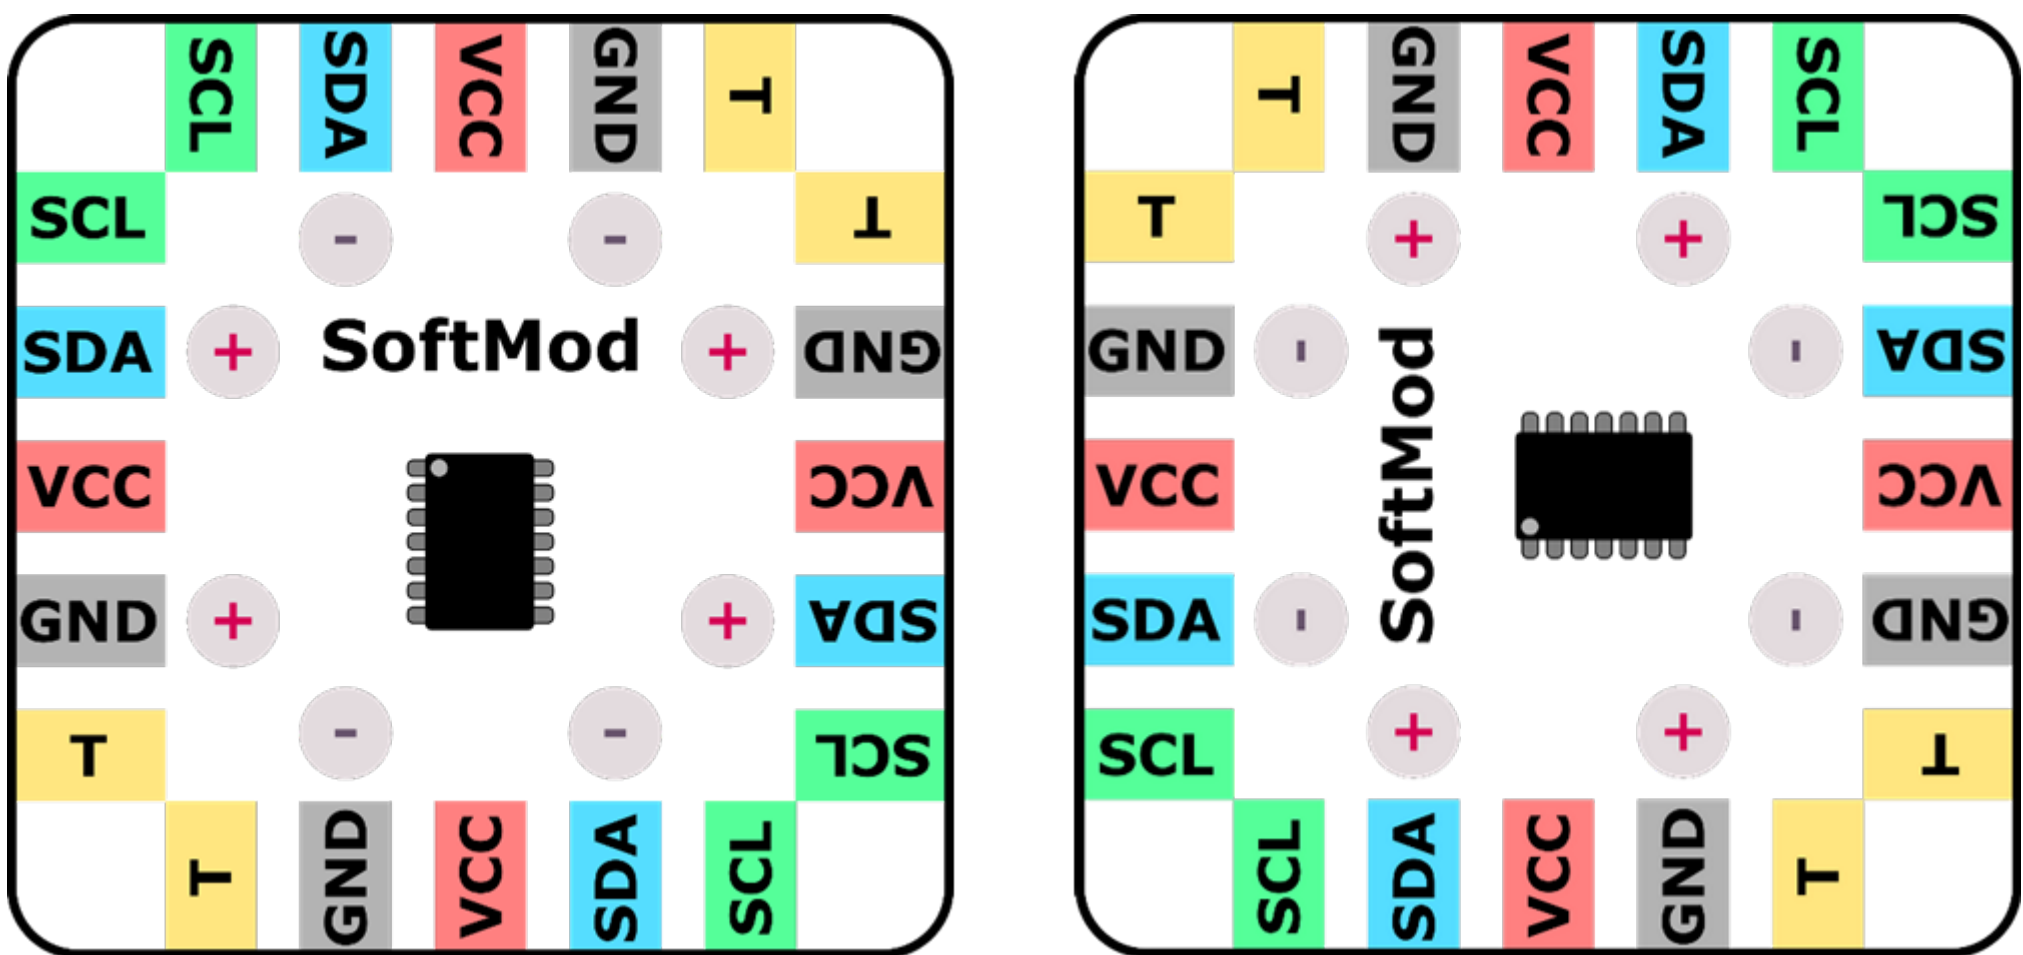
SCL SDA VCC GND T

SCL
SDA
VCC
GND
T

T
GND
VCC
SDA
SCL

- -
+ SoftMod +
+ +
- -

T GND VCC SDA SCL

T GND VCC SDA SCL

T
GND
VCC
SDA
SCL

SCL
SDA
VCC
GND
T

+ +
- SoftMod -
- -
+ +

SCL SDA VCC GND T